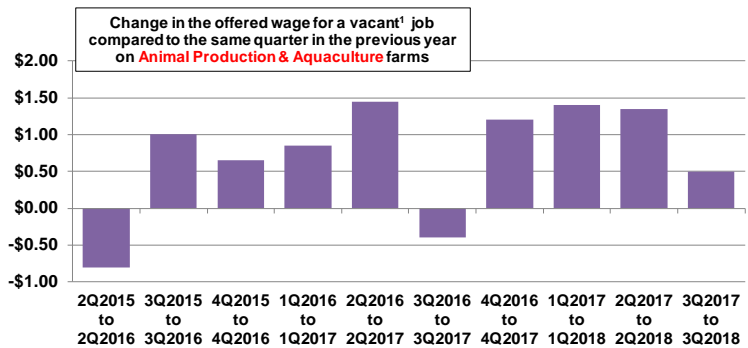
Change in the offered wage for a vacant$^1$ job compared to the same quarter in the previous year on Animal Production & Aquaculture farms

$2.00
$1.50
$1.00
$0.50
$0.00
-$0.50
-$1.00

2Q2015 to 2Q2016
3Q2015 to 3Q2016
4Q2015 to 4Q2016
1Q2016 to 1Q2017
2Q2016 to 2Q2017
3Q2016 to 3Q2017
4Q2016 to 4Q2017
1Q2017 to 1Q2018
2Q2017 to 2Q2018
3Q2017 to 3Q2018